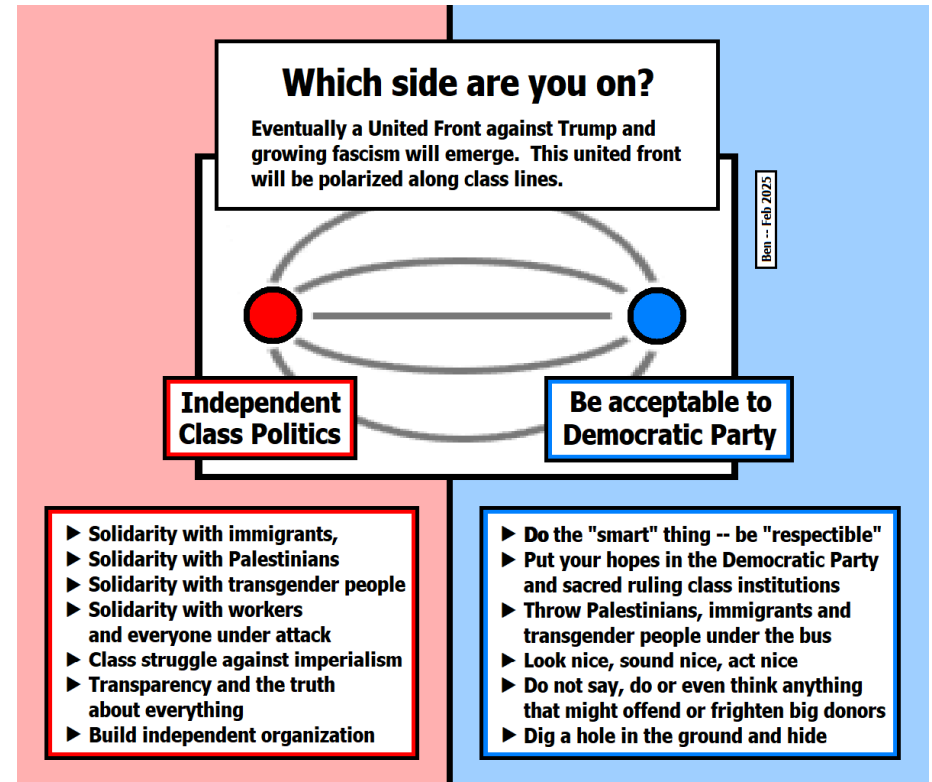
Which side are you on?

Eventually a United Front against Trump and growing fascism will emerge. This united front will be polarized along class lines.

Ben -- Feb 2025

Independent Class Politics

Be acceptable to Democratic Party

▶ Solidarity with immigrants,
▶ Solidarity with Palestinians
▶ Solidarity with transgender people
▶ Solidarity with workers and everyone under attack
▶ Class struggle against imperialism
▶ Transparency and the truth about everything
▶ Build independent organization

▶ Do the "smart" thing -- be "respectible"
▶ Put your hopes in the Democratic Party and sacred ruling class institutions
▶ Throw Palestinians, immigrants and transgender people under the bus
▶ Look nice, sound nice, act nice
▶ Do not say, do or even think anything that might offend or frighten big donors
▶ Dig a hole in the ground and hide